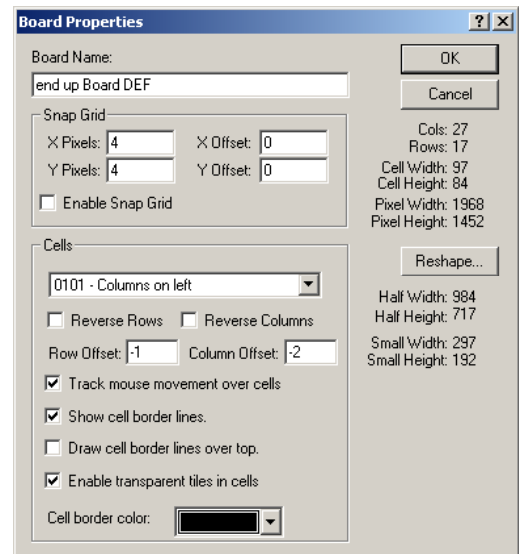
Board Properties

?
×

Board Name:

end up Board DEF

OK

Cancel

Snap Grid

X Pixels: 4

X Offset: 0

Y Pixels: 4

Y Offset: 0

Enable Snap Grid

Cols: 27
Rows: 17

Cell Width: 97
Cell Height: 84

Pixel Width: 1968
Pixel Height: 1452

Cells

0101 - Columns on left

Reshape...

Reverse Rows

Reverse Columns

Row Offset: -1

Column Offset: -2

Half Width: 984
Half Height: 717

Small Width: 297
Small Height: 192

Track mouse movement over cells

Show cell border lines.

Draw cell border lines over top.

Enable transparent tiles in cells

Cell border color: